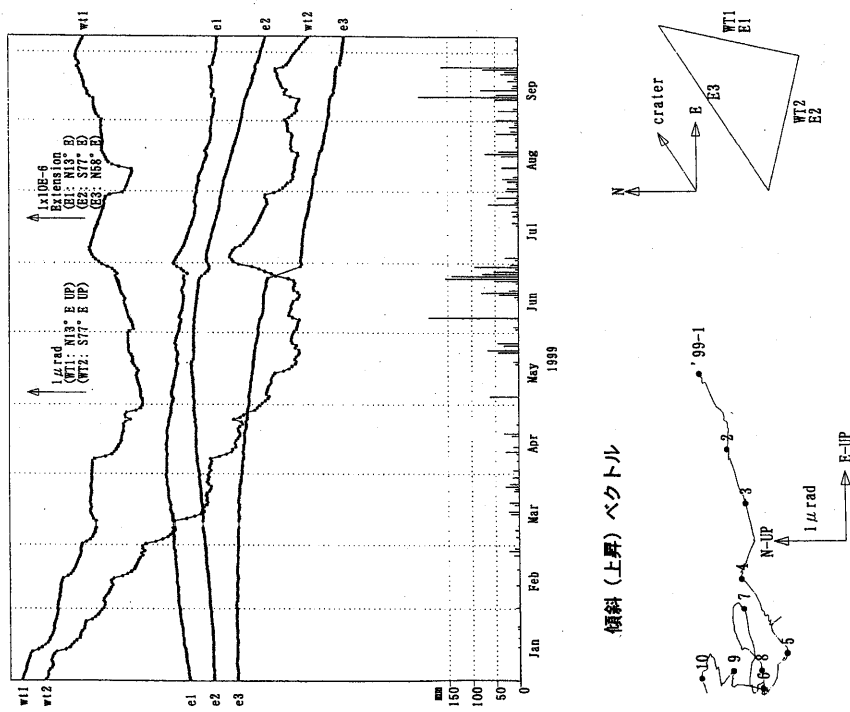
wt1
wt2
e1
e2
e3
mm
150
100
50
0
Jan
Feb
Mar
Apr
May
1999
Jun
Jul
Aug
Sep
wt1
e1
e2
wt2
e3
1 $\mu$ rad
(WT1: N13° E UP)
(WT2: S77° E UP)
1x10E-6
Extension
(E1: N13° E)
(E2: S77° E)
(E3: N68° E)

傾斜（上昇）ベクトル

'99-1
2
3
4
7
5
6
8
9
10
N-UP
1 $\mu$ rad
E-UP

N
E
crater
WT1
E1
E3
WT2
E2